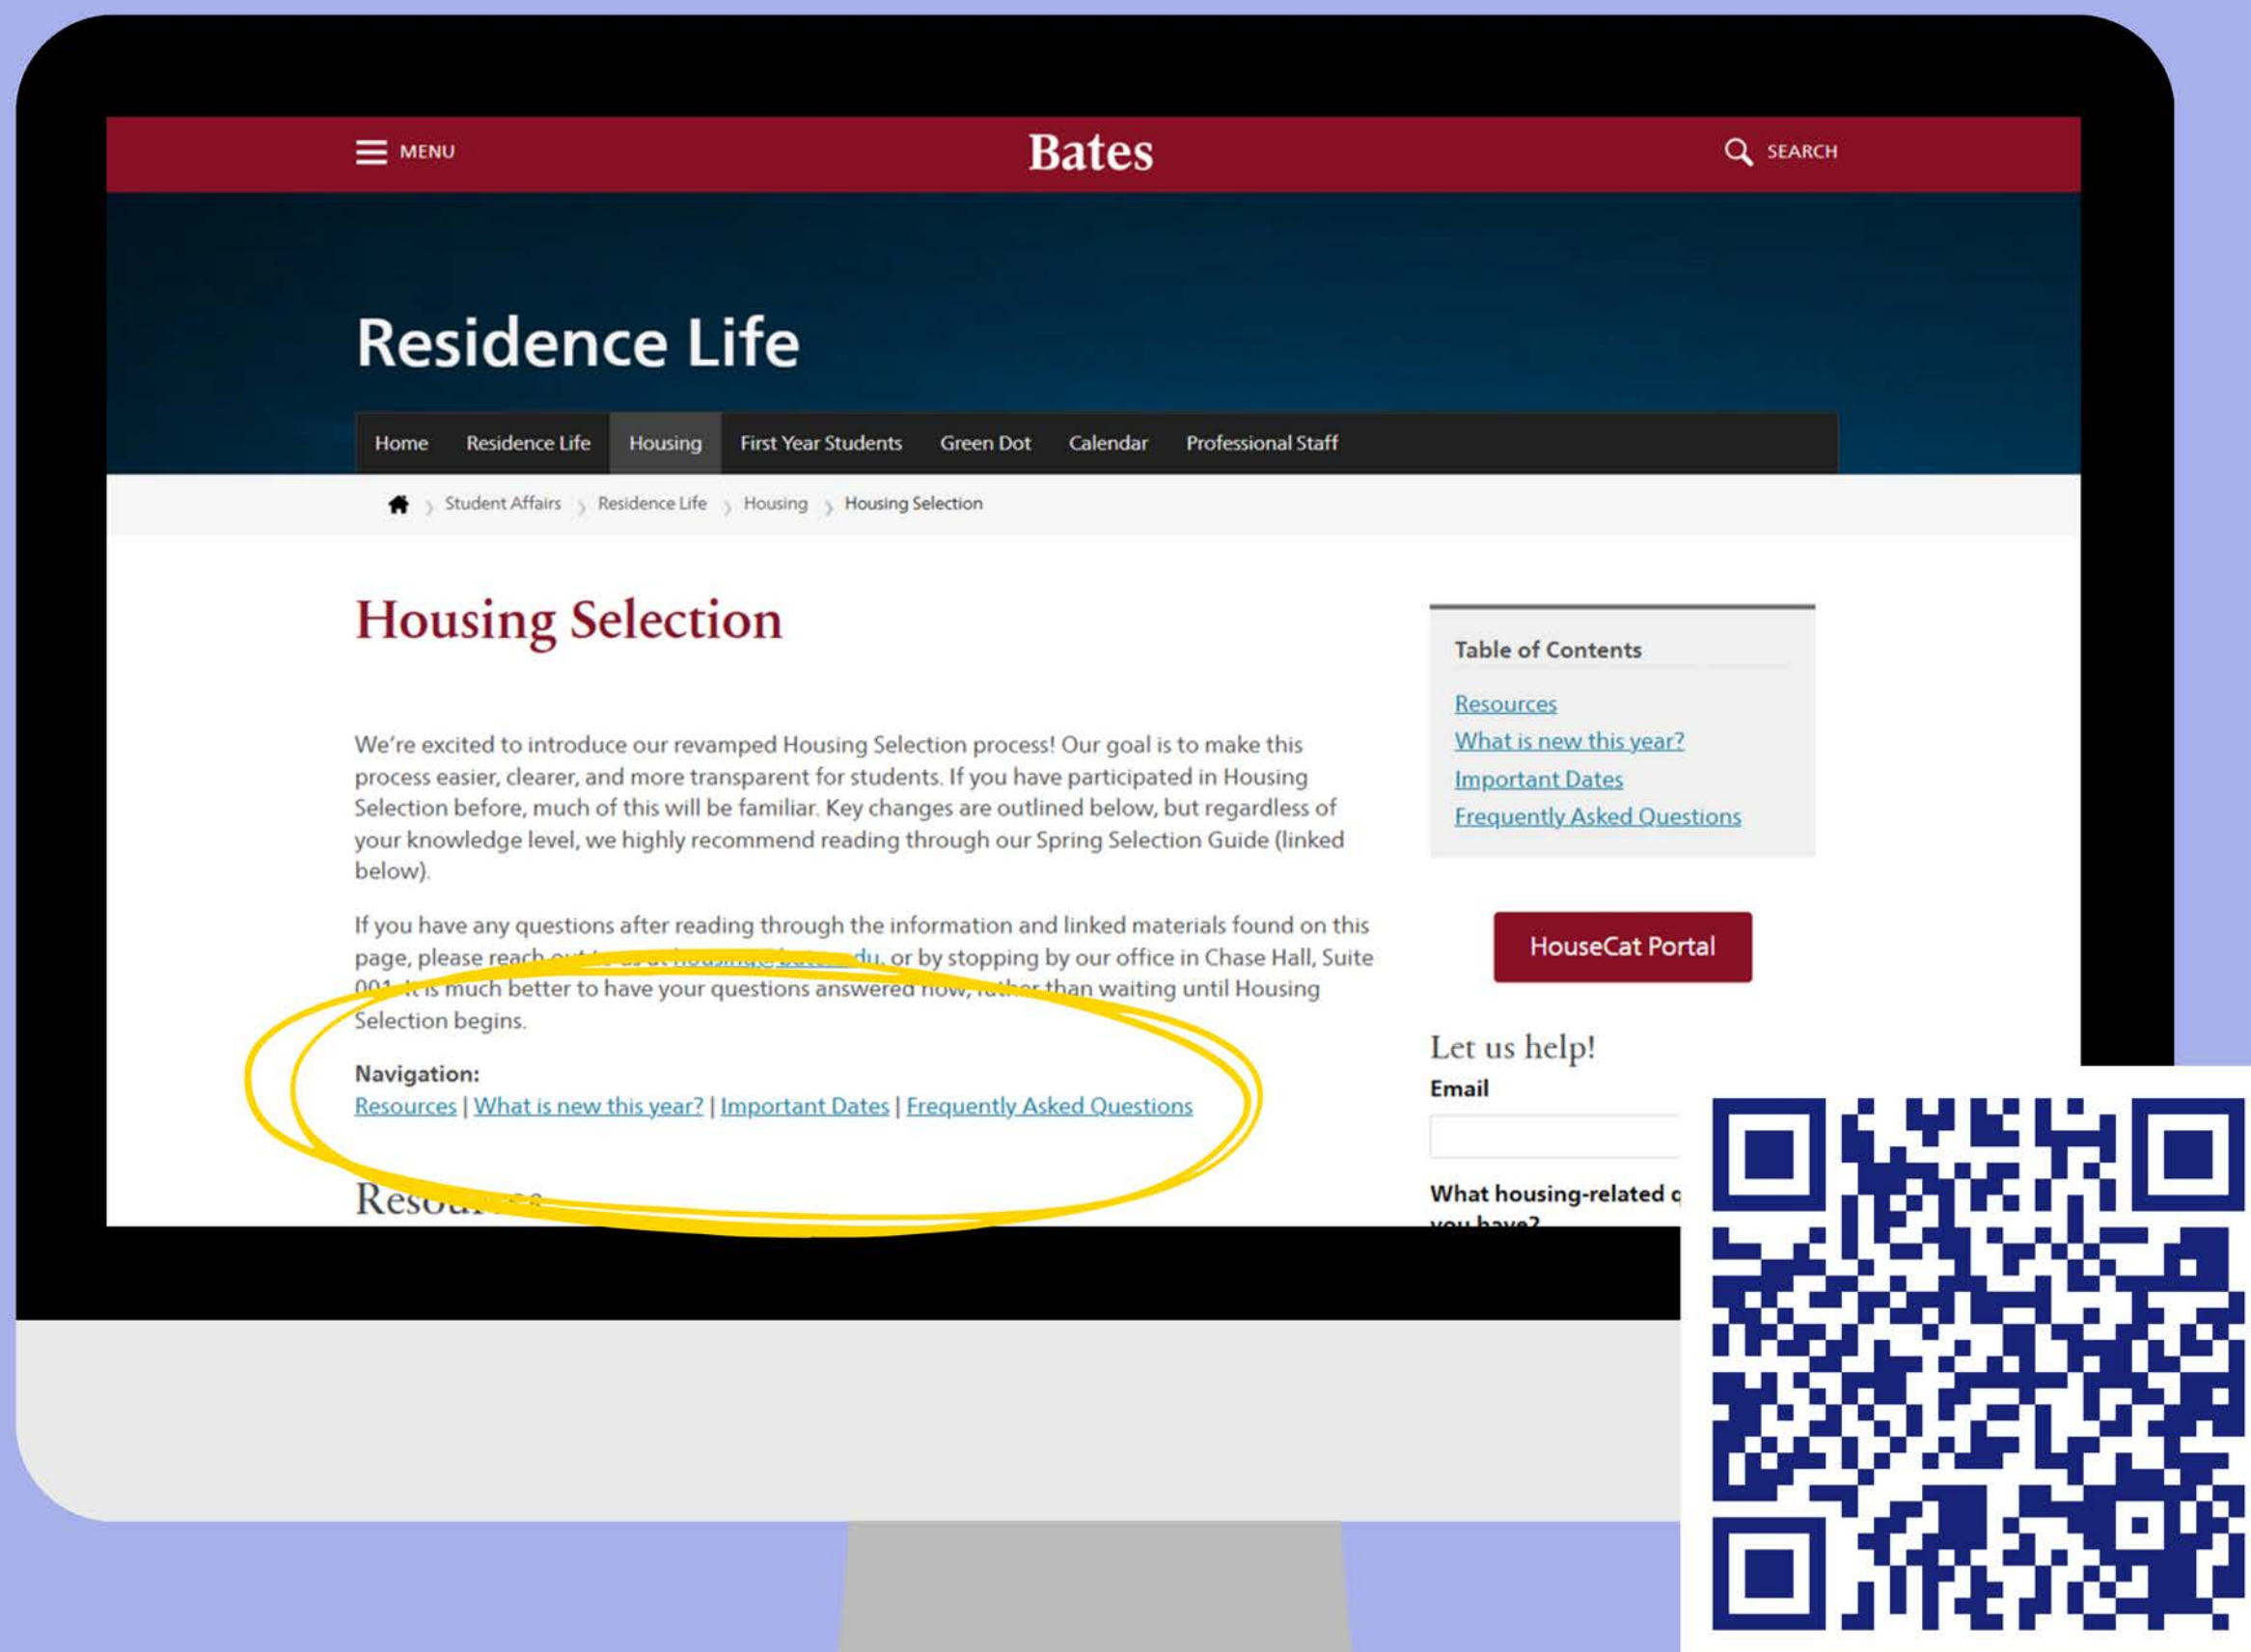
MENU

Bates

SEARCH

Residence Life

Home | Residence Life | Housing | First Year Students | Green Dot | Calendar | Professional Staff

Student Affairs › Residence Life › Housing › Housing Selection

Housing Selection

We're excited to introduce our revamped Housing Selection process! Our goal is to make this process easier, clearer, and more transparent for students. If you have participated in Housing Selection before, much of this will be familiar. Key changes are outlined below, but regardless of your knowledge level, we highly recommend reading through our Spring Selection Guide (linked below).

If you have any questions after reading through the information and linked materials found on this page, please reach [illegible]du, or by stopping by our office in Chase Hall, Suite 001. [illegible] is much better to have your questions answered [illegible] than waiting until Housing Selection begins.

Navigation:
Resources | What is new this year? | Important Dates | Frequently Asked Questions

Resou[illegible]

Table of Contents

Resources
What is new this year?
Important Dates
Frequently Asked Questions

HouseCat Portal

Let us help!

Email

What housing-related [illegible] you have?